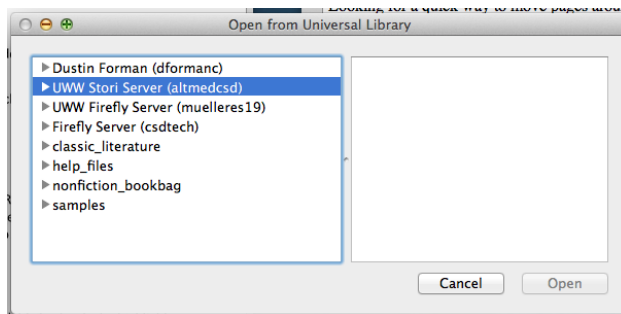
Open from Universal Library

Looking for a quick way to move pages arou

Dustin Forman (dformanc)
UWW Stori Server (altmedcsd)
UWW Firefly Server (muelleres19)
Firefly Server (csdtech)
classic_literature
help_files
nonfiction_bookbag
samples

Cancel
Open